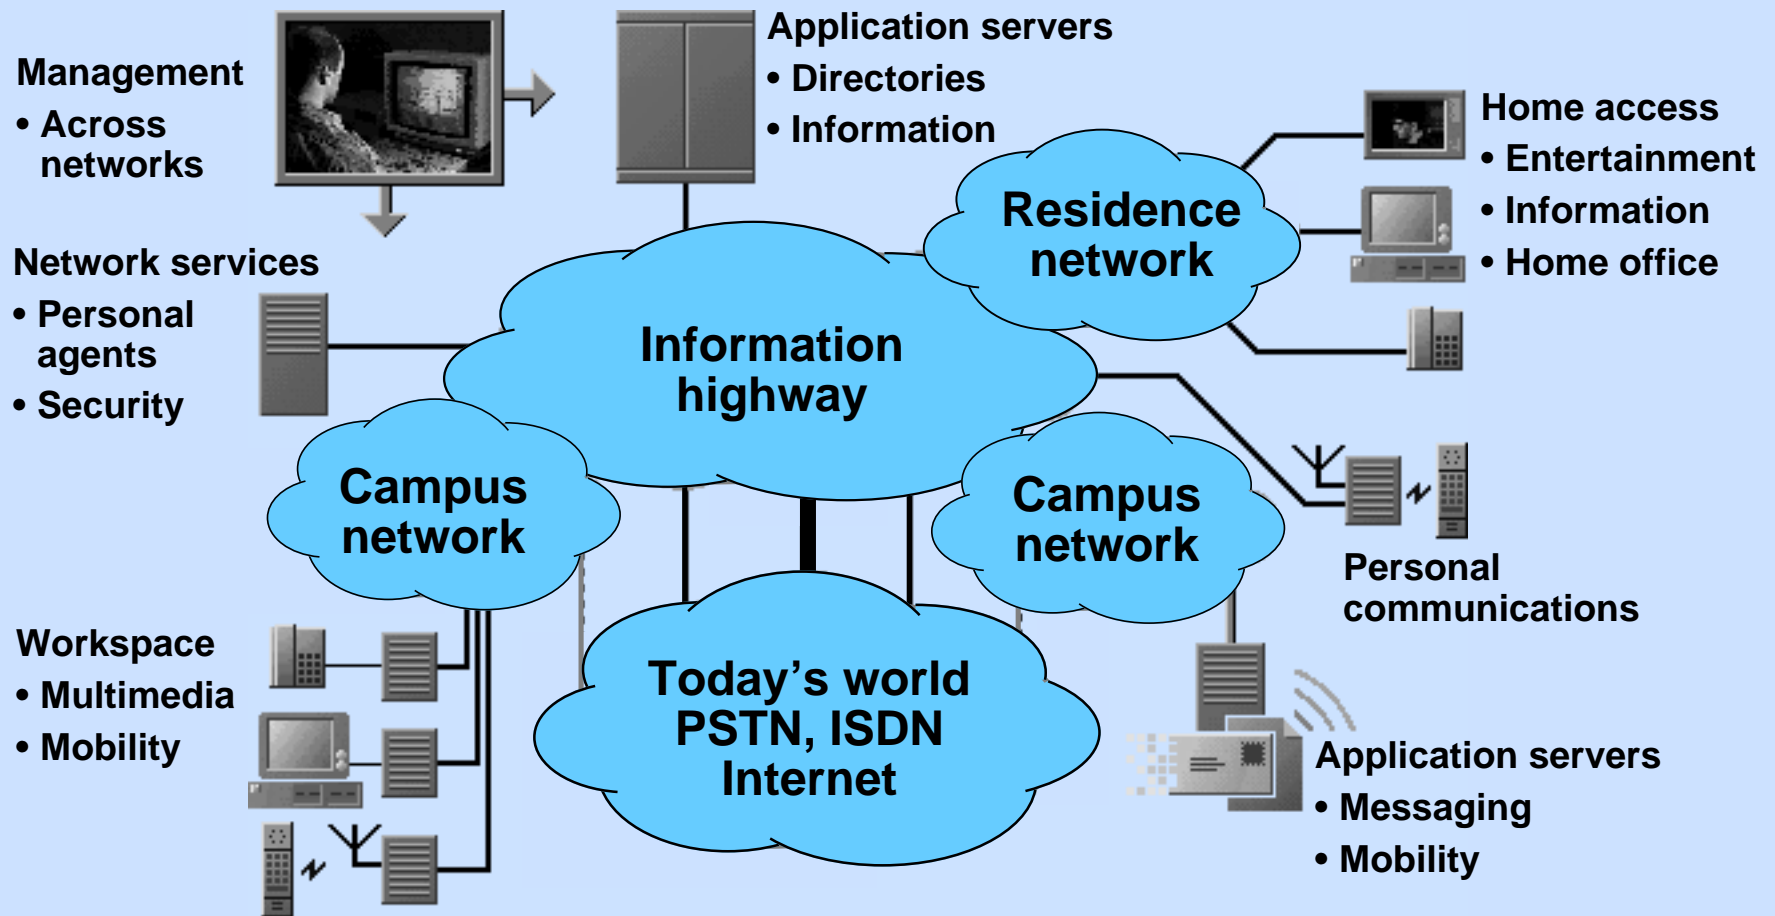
Management
• Across networks

Application servers
• Directories
• Information

Home access
• Entertainment
• Information
• Home office

Residence network

Network services
• Personal agents
• Security

Information highway

Campus network

Campus network

Personal communications

Workspace
• Multimedia
• Mobility

Today's world PSTN, ISDN Internet

Application servers
• Messaging
• Mobility